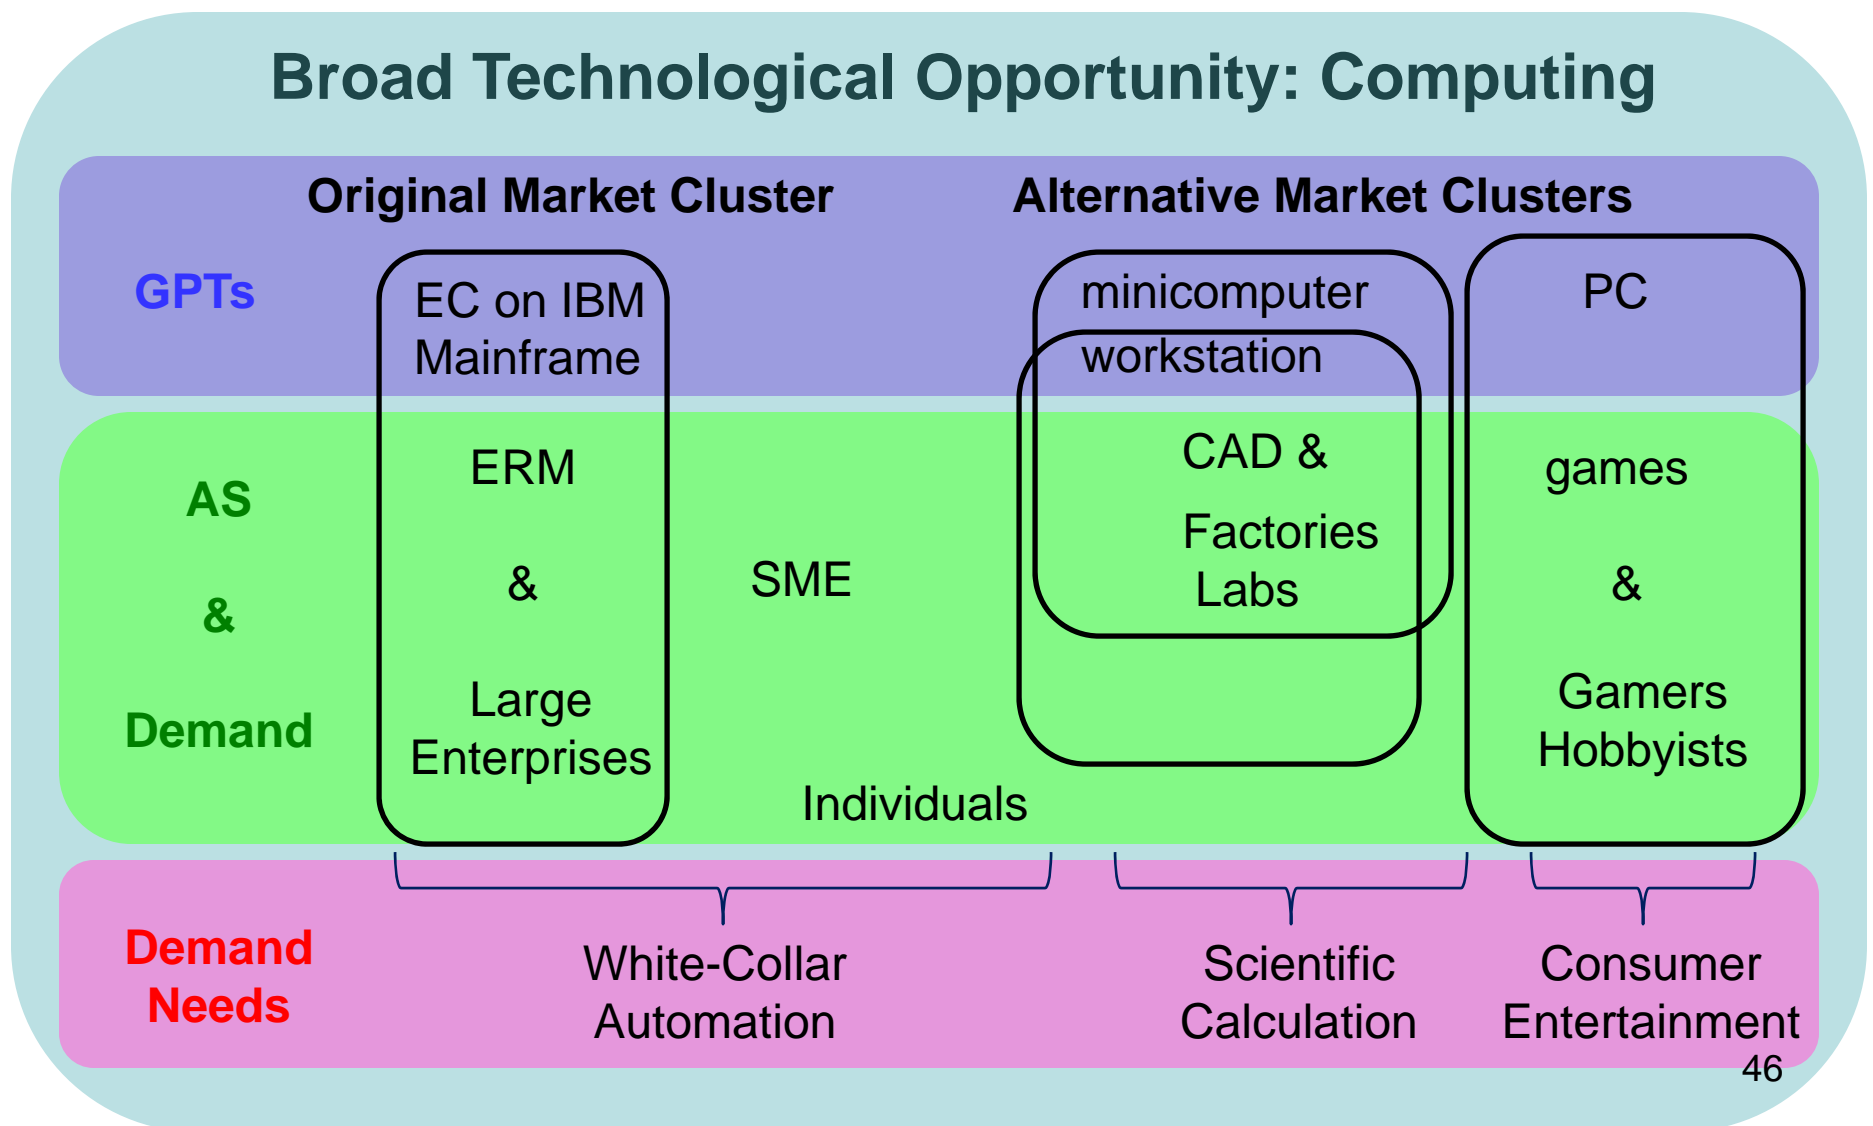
Broad Technological Opportunity: Computing

Original Market Cluster

Alternative Market Clusters

GPTs

EC on IBM Mainframe

minicomputer

workstation

PC

AS

&

Demand

ERM

&

Large Enterprises

SME

CAD &

Factories Labs

games

&

Gamers Hobbyists

Individuals

Demand Needs

White-Collar Automation

Scientific Calculation

Consumer Entertainment

46